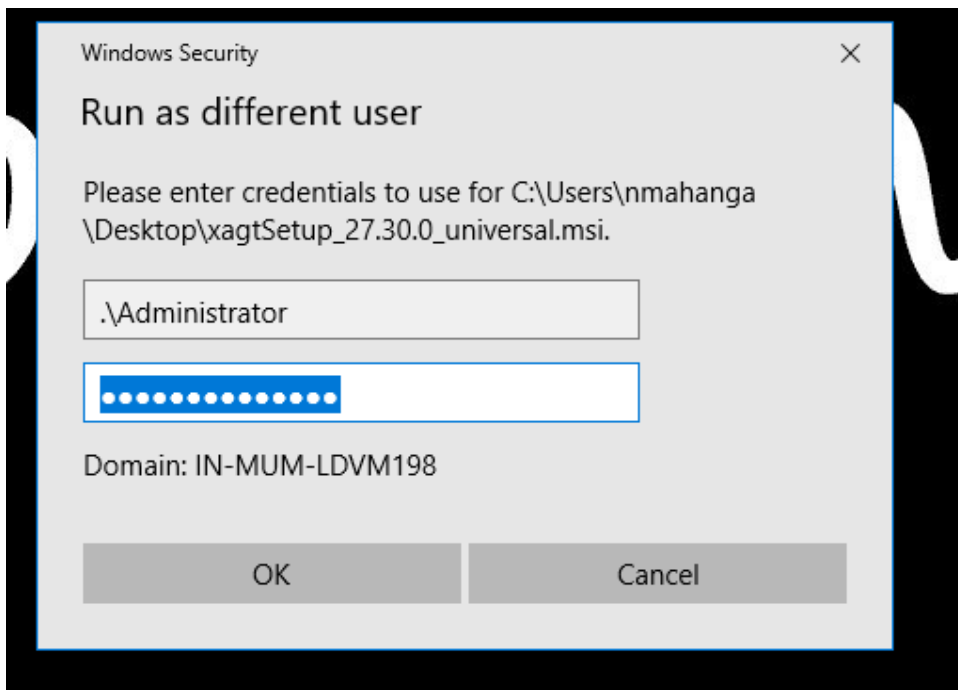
Windows Security

×

Run as different user

Please enter credentials to use for C:\Users\nmahanga \Desktop\xagtSetup_27.30.0_universal.msi.

.\Administrator

•••••••••••••••

Domain: IN-MUM-LDVM198

OK

Cancel